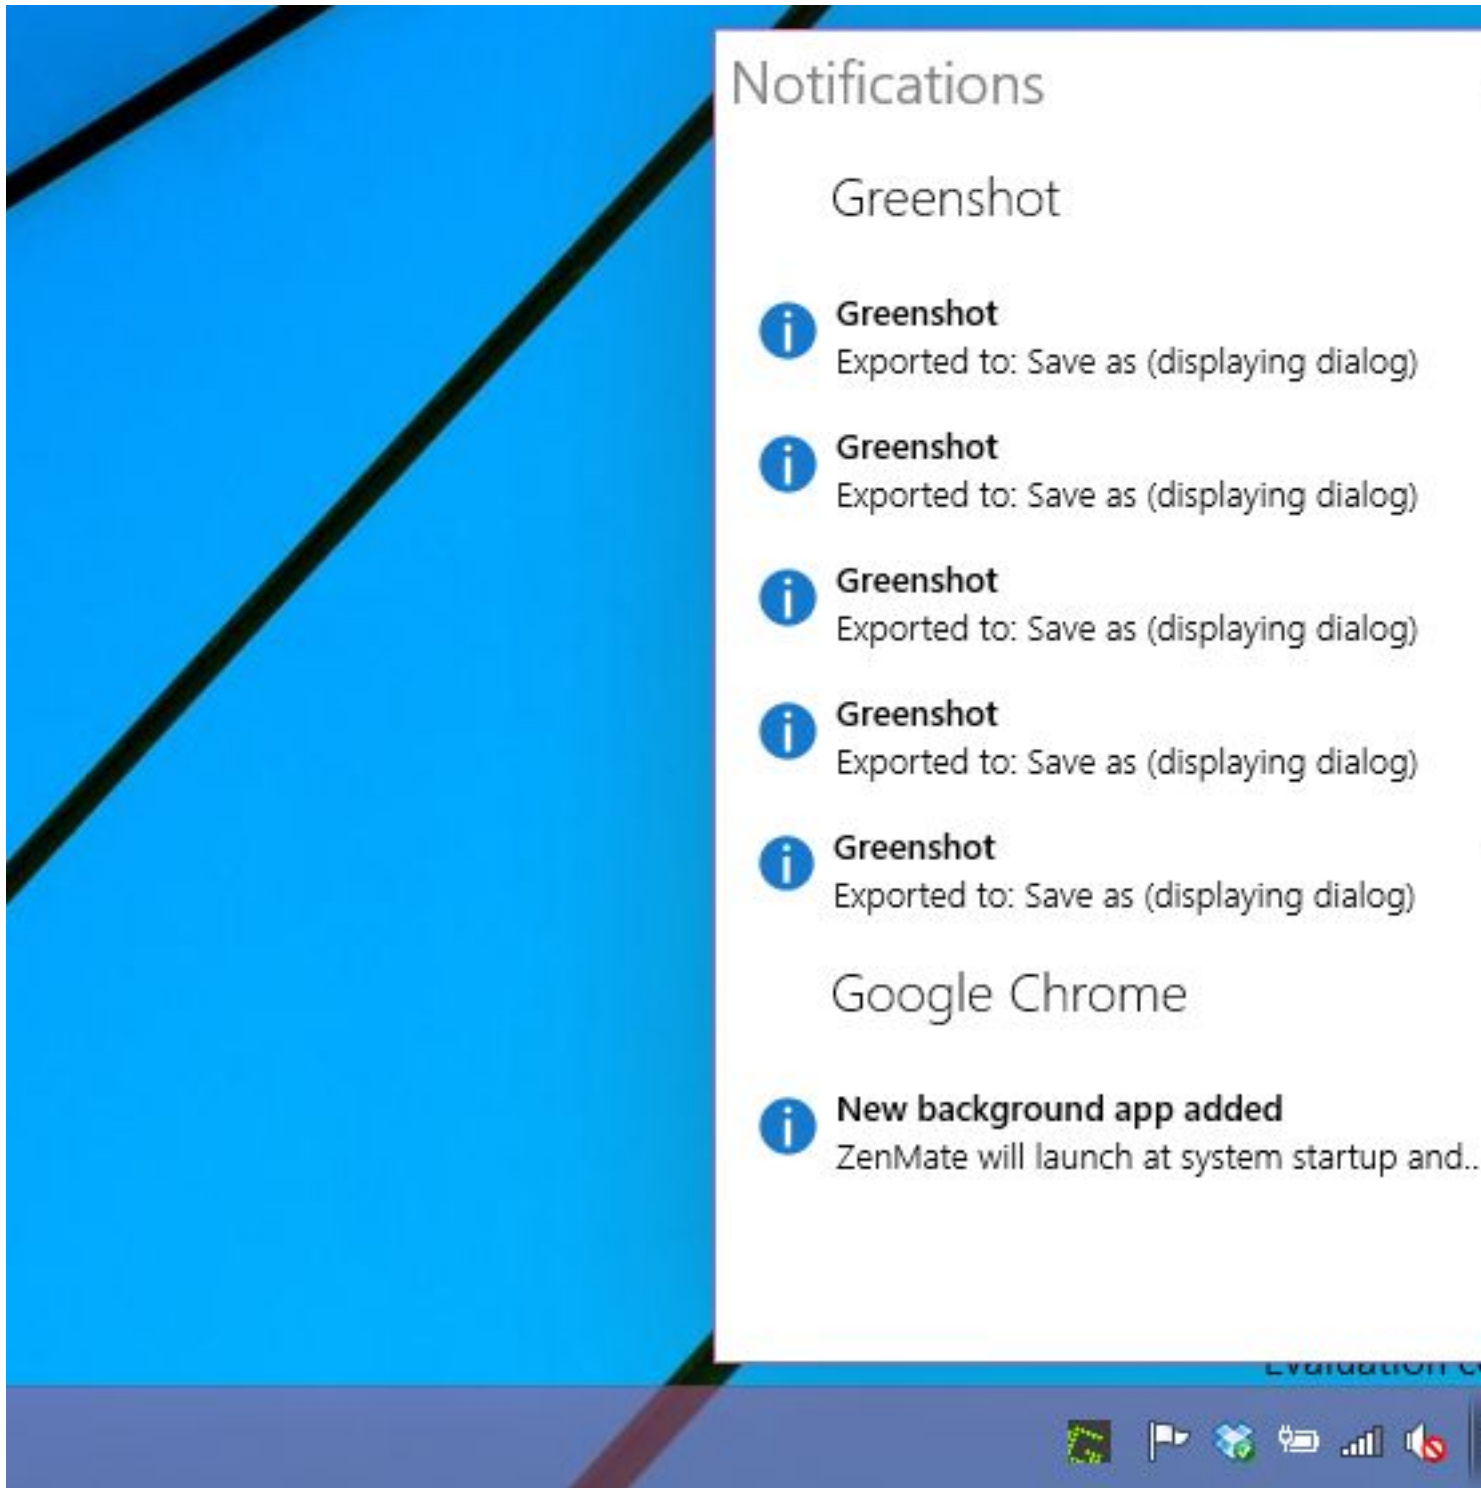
Notifications

Greenshot

Greenshot
Exported to: Save as (displaying dialog)

Greenshot
Exported to: Save as (displaying dialog)

Greenshot
Exported to: Save as (displaying dialog)

Greenshot
Exported to: Save as (displaying dialog)

Greenshot
Exported to: Save as (displaying dialog)

Google Chrome

New background app added
ZenMate will launch at system startup and...

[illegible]